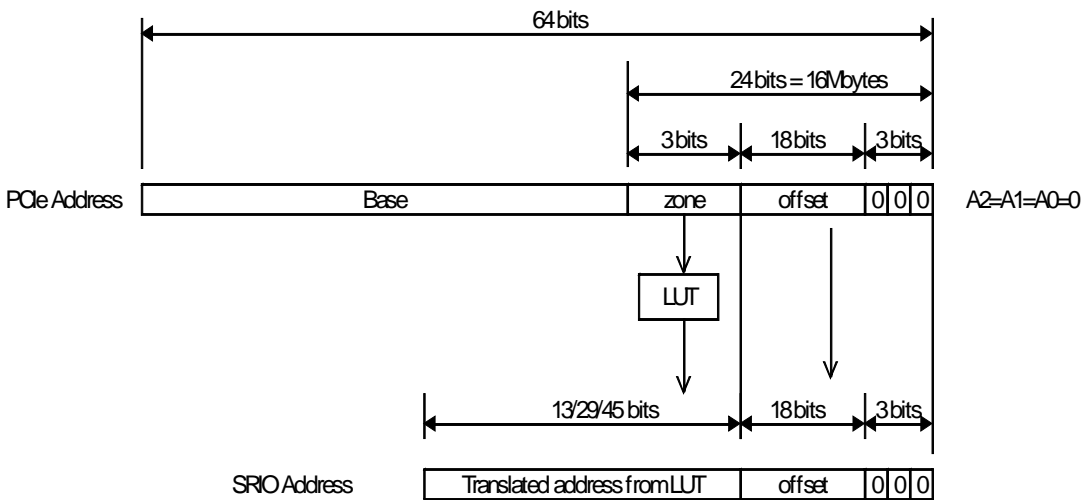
64 bits

24 bits = 16Mbytes

3 bits

18 bits

3 bits

PCIe Address

Base

zone

offset

0 0 0

A2=A1=A0=0

LUT

13/29/45 bits

18 bits

3 bits

SRIO Address

Translated address from LUT

offset

0 0 0